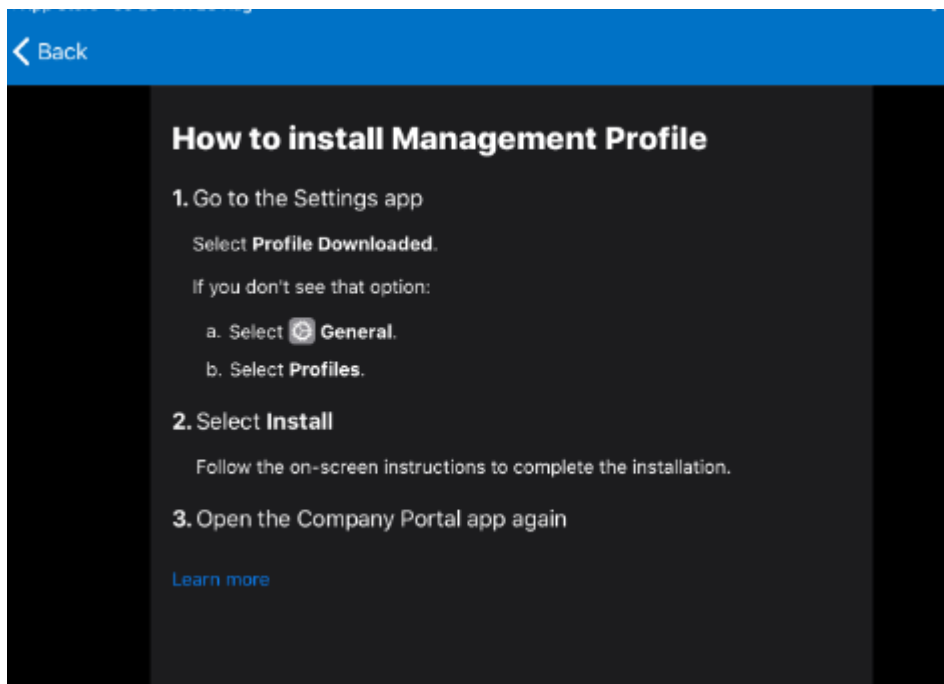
Back

How to install Management Profile

1. Go to the Settings app

Select Profile Downloaded.

If you don't see that option:

a. Select General.

b. Select Profiles.

2. Select Install

Follow the on-screen instructions to complete the installation.

3. Open the Company Portal app again

Learn more